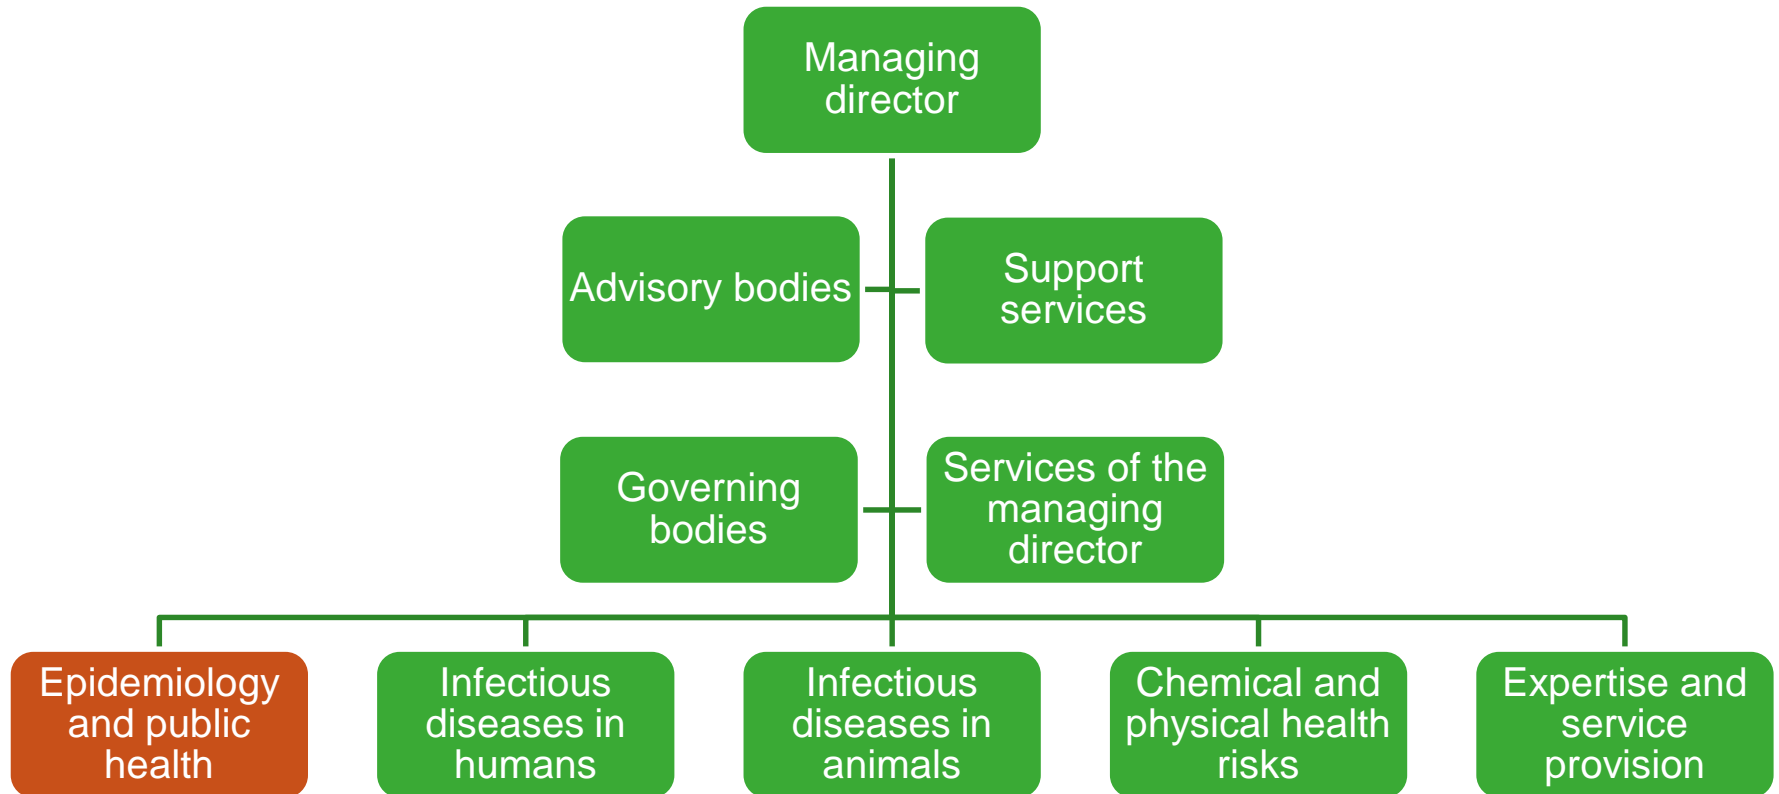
Managing director

Advisory bodies

Support services

Governing bodies

Services of the managing director

Epidemiology and public health

Infectious diseases in humans

Infectious diseases in animals

Chemical and physical health risks

Expertise and service provision